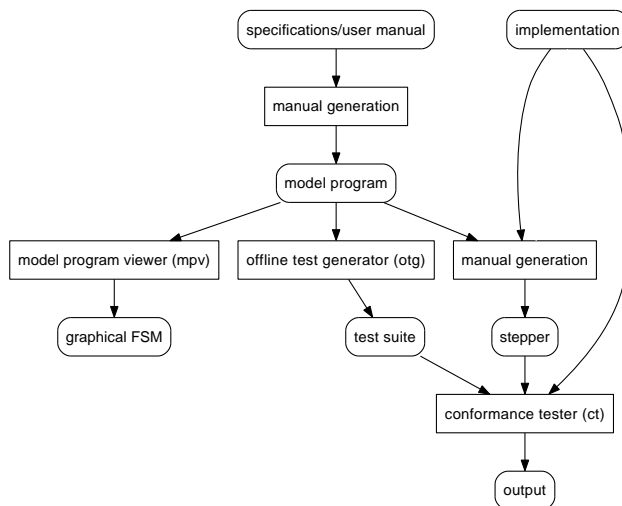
specifications/user manual

implementation

manual generation

model program

model program viewer (mpv)

offline test generator (otg)

manual generation

graphical FSM

test suite

stepper

conformance tester (ct)

output